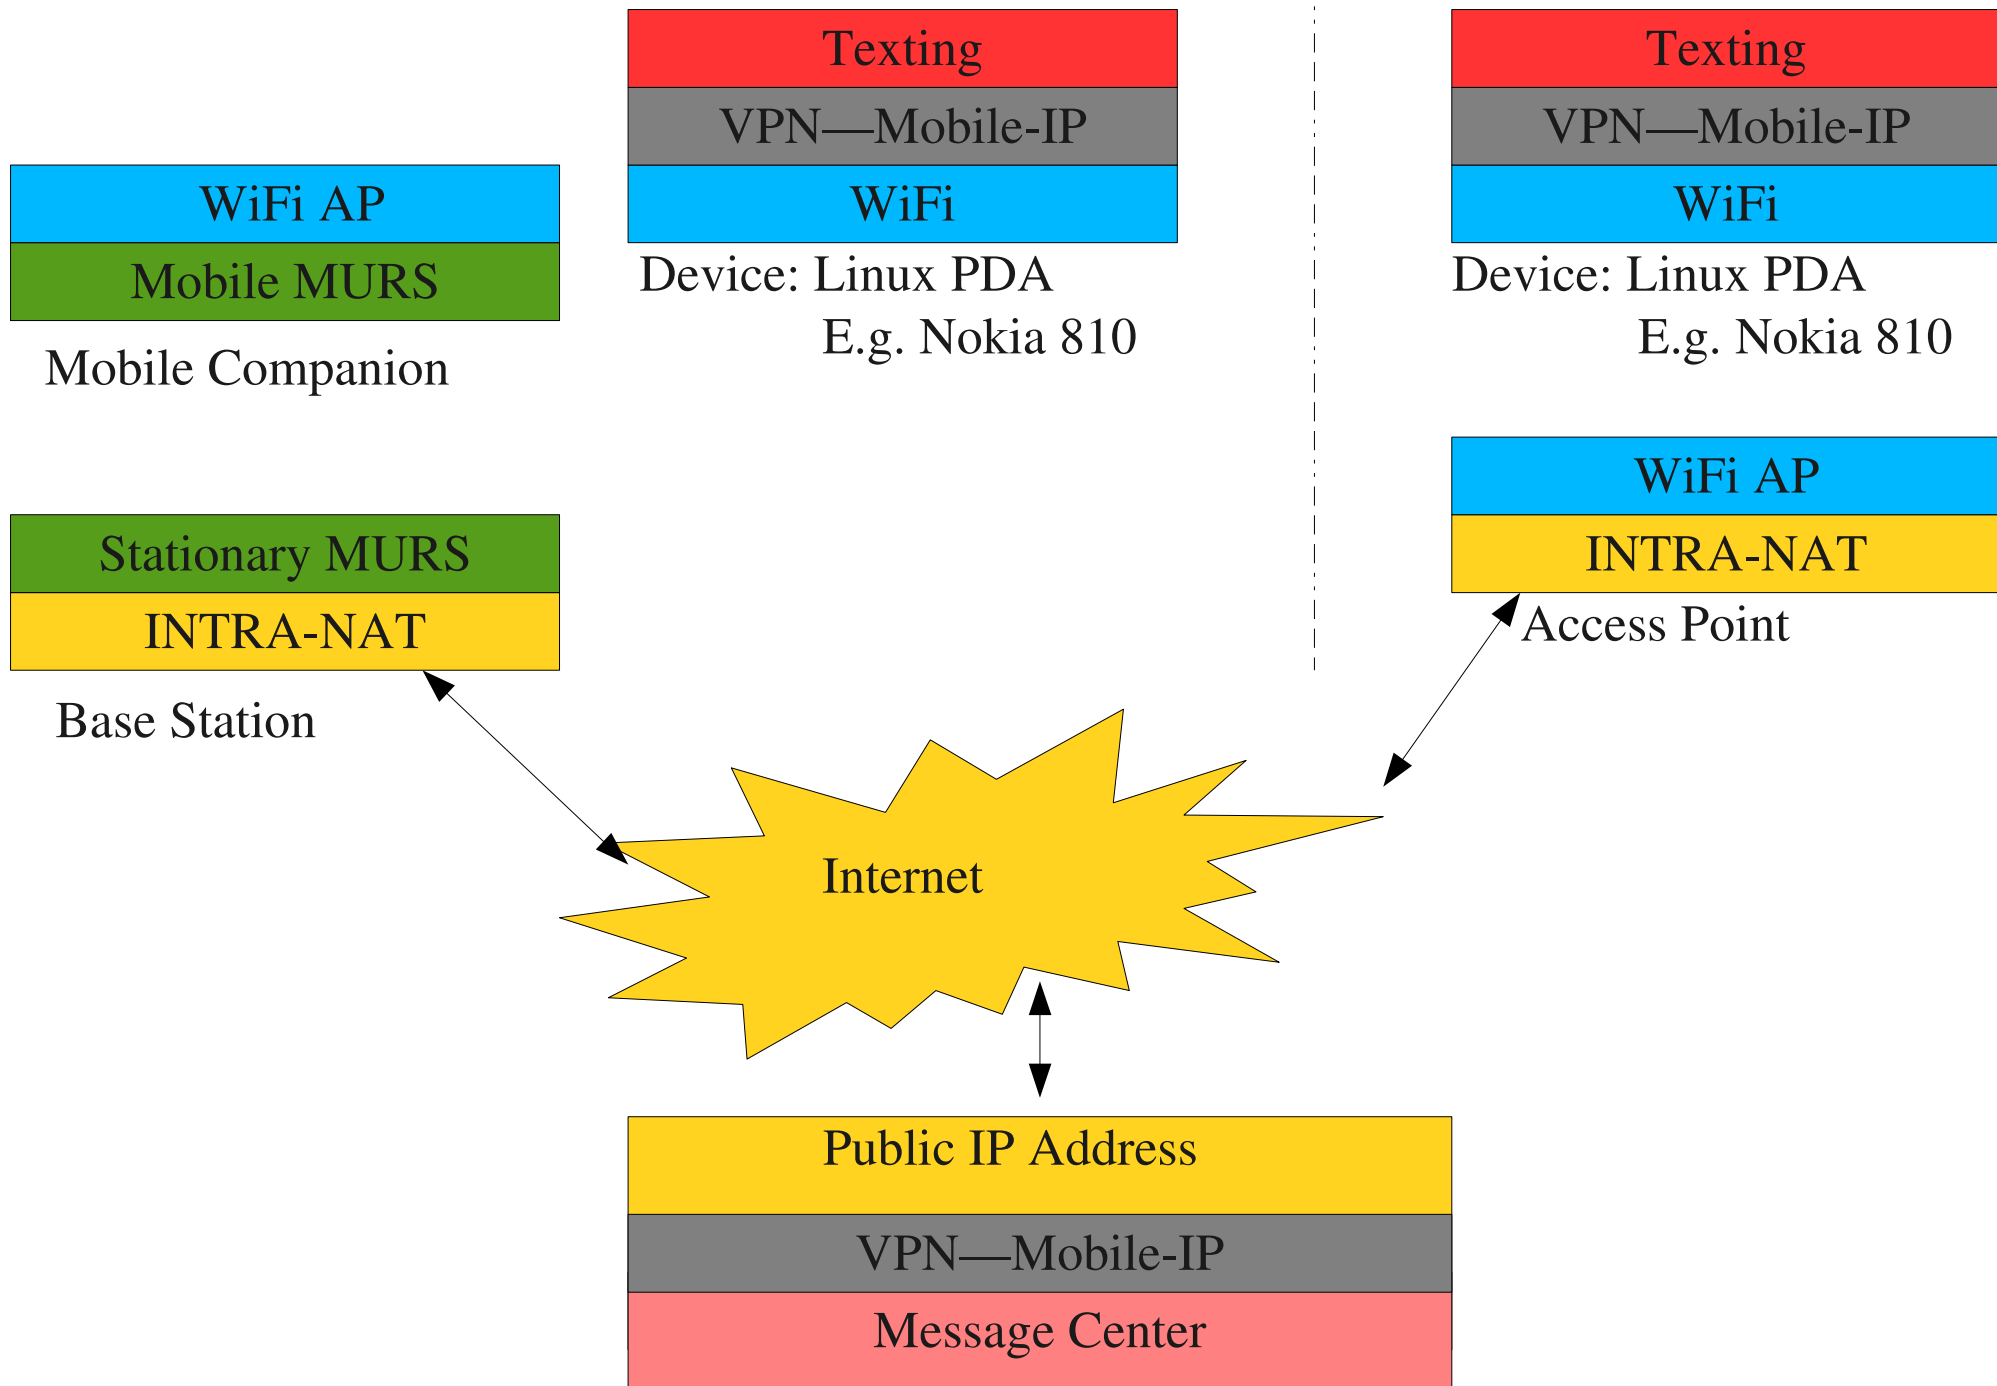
Texting

VPN—Mobile-IP

WiFi

Device: Linux PDA
E.g. Nokia 810

Texting

VPN—Mobile-IP

WiFi

Device: Linux PDA
E.g. Nokia 810

WiFi AP

Mobile MURS

Mobile Companion

Stationary MURS

INTRA-NAT

Base Station

WiFi AP

INTRA-NAT

Access Point

Internet

Public IP Address

VPN—Mobile-IP

Message Center